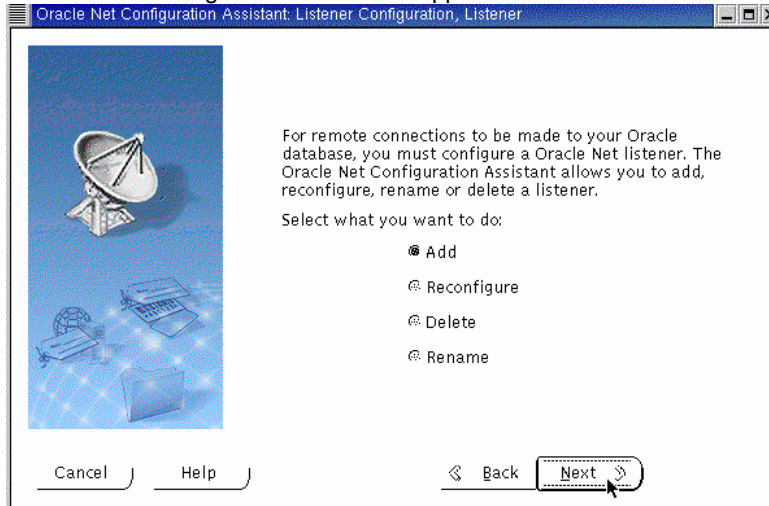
Oracle Net Configuration Assistant: Listener Configuration, Listener

For remote connections to be made to your Oracle database, you must configure a Oracle Net listener. The Oracle Net Configuration Assistant allows you to add, reconfigure, rename or delete a listener.

Select what you want to do:

Add

Reconfigure

Delete

Rename

Cancel

Help

Back

Next